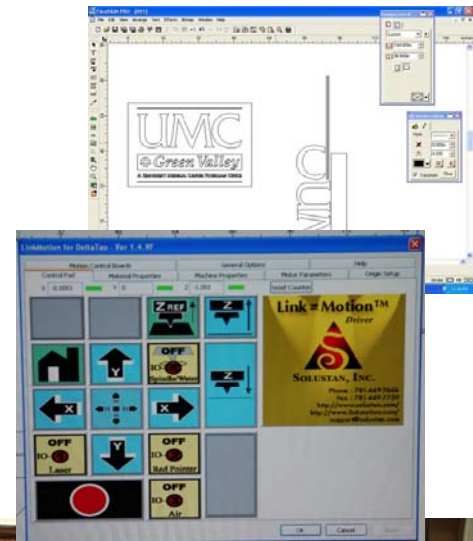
UMC
Green Valley
A UNIVERSITY MEDICAL CENTER PHYSICIAN OFFICE

LinkMotion for DeltaTau - Ver 1.4.9f

Motion Control Boards
General Options
Help
Control Pad
Material Properties
Machine Properties
Motor Parameters
Origin Setup

X 0.0001
Y 0
Z -1.501
Reset Counter

Z REF
Z
OFF
IO-
Spindle/Water
Z
Y
X
X
Y
OFF
IO-
Laser
OFF
IO-
Red Pointer
OFF
IO-
Air

Link = Motion™
Driver
SOLUSTAN, INC.
Phone : 781-449-7666
Fax : 781-449-7730
http://www.solustan.com/
http://www.linkmotion.com/
support@solustan.com

OK
Cancel
Apply